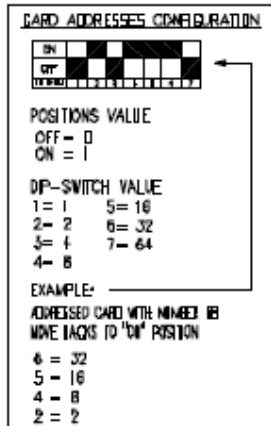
CARD ADDRESSES CONFIGURATION

ON
OFF
1 2 3 4 5 6 7

POSITIONS VALUE
OFF = 0
ON = 1

DIP-SWITCH VALUE
1 = 1
2 = 2
3 = 4
4 = 8
5 = 16
6 = 32
7 = 64

EXAMPLE:
ADDRESSED CARD WITH NUMBER 58
MOVE JACKS TO "ON" POSITION

6 = 32
5 = 16
4 = 8
2 = 2